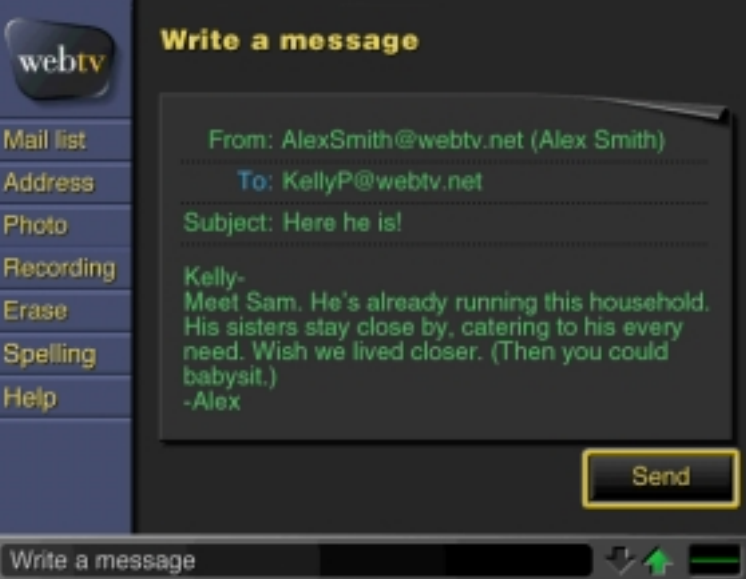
webtv

Mail list
Address
Photo
Recording
Erase
Spelling
Help

Write a message

From: AlexSmith@webtv.net (Alex Smith)
To: KellyP@webtv.net
Subject: Here he is!

Kelly-
Meet Sam. He's already running this household. His sisters stay close by, catering to his every need. Wish we lived closer. (Then you could babysit.)
-Alex

Send

Write a message